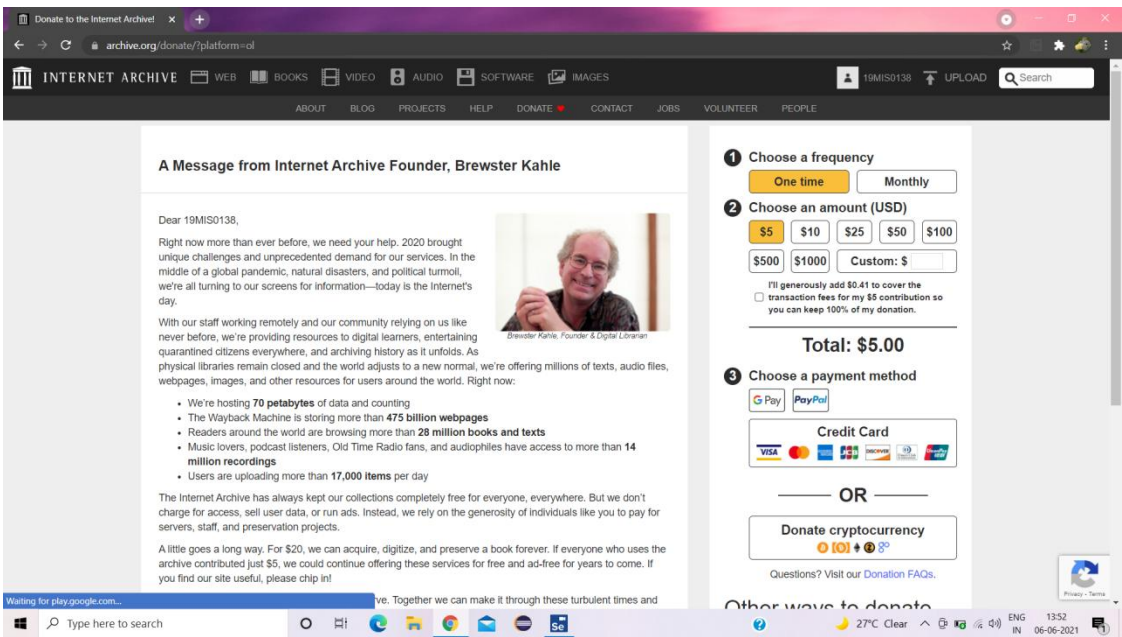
Donate to the Internet Archive! ×

archive.org/donate/?platform=ol

INTERNET ARCHIVE WEB BOOKS VIDEO AUDIO SOFTWARE IMAGES 19MIS0138 UPLOAD Search

ABOUT BLOG PROJECTS HELP DONATE CONTACT JOBS VOLUNTEER PEOPLE

A Message from Internet Archive Founder, Brewster Kahle

Dear 19MIS0138,

Right now more than ever before, we need your help. 2020 brought unique challenges and unprecedented demand for our services. In the middle of a global pandemic, natural disasters, and political turmoil, we're all turning to our screens for information—today is the Internet's day.

Brewster Kahle, Founder & Digital Librarian

With our staff working remotely and our community relying on us like never before, we're providing resources to digital learners, entertaining quarantined citizens everywhere, and archiving history as it unfolds. As physical libraries remain closed and the world adjusts to a new normal, we're offering millions of texts, audio files, webpages, images, and other resources for users around the world. Right now:

- We're hosting **70 petabytes** of data and counting
- The Wayback Machine is storing more than **475 billion webpages**
- Readers around the world are browsing more than **28 million books and texts**
- Music lovers, podcast listeners, Old Time Radio fans, and audiophiles have access to more than **14 million recordings**
- Users are uploading more than **17,000 items** per day

The Internet Archive has always kept our collections completely free for everyone, everywhere. But we don't charge for access, sell user data, or run ads. Instead, we rely on the generosity of individuals like you to pay for servers, staff, and preservation projects.

A little goes a long way. For $20, we can acquire, digitize, and preserve a book forever. If everyone who uses the archive contributed just $5, we could continue offering these services for free and ad-free for years to come. If you find our site useful, please chip in!

Waiting for play.google.com... ve. Together we can make it through these turbulent times and

1 Choose a frequency
One time Monthly

2 Choose an amount (USD)
$5 $10 $25 $50 $100
$500 $1000 Custom: $

I'll generously add $0.41 to cover the transaction fees for my $5 contribution so you can keep 100% of my donation.

Total: $5.00

3 Choose a payment method
G Pay PayPal

Credit Card

OR

Donate cryptocurrency

Questions? Visit our Donation FAQs.

Other ways to donate

Privacy - Terms

Type here to search

27°C Clear ENG IN 13:52 06-06-2021